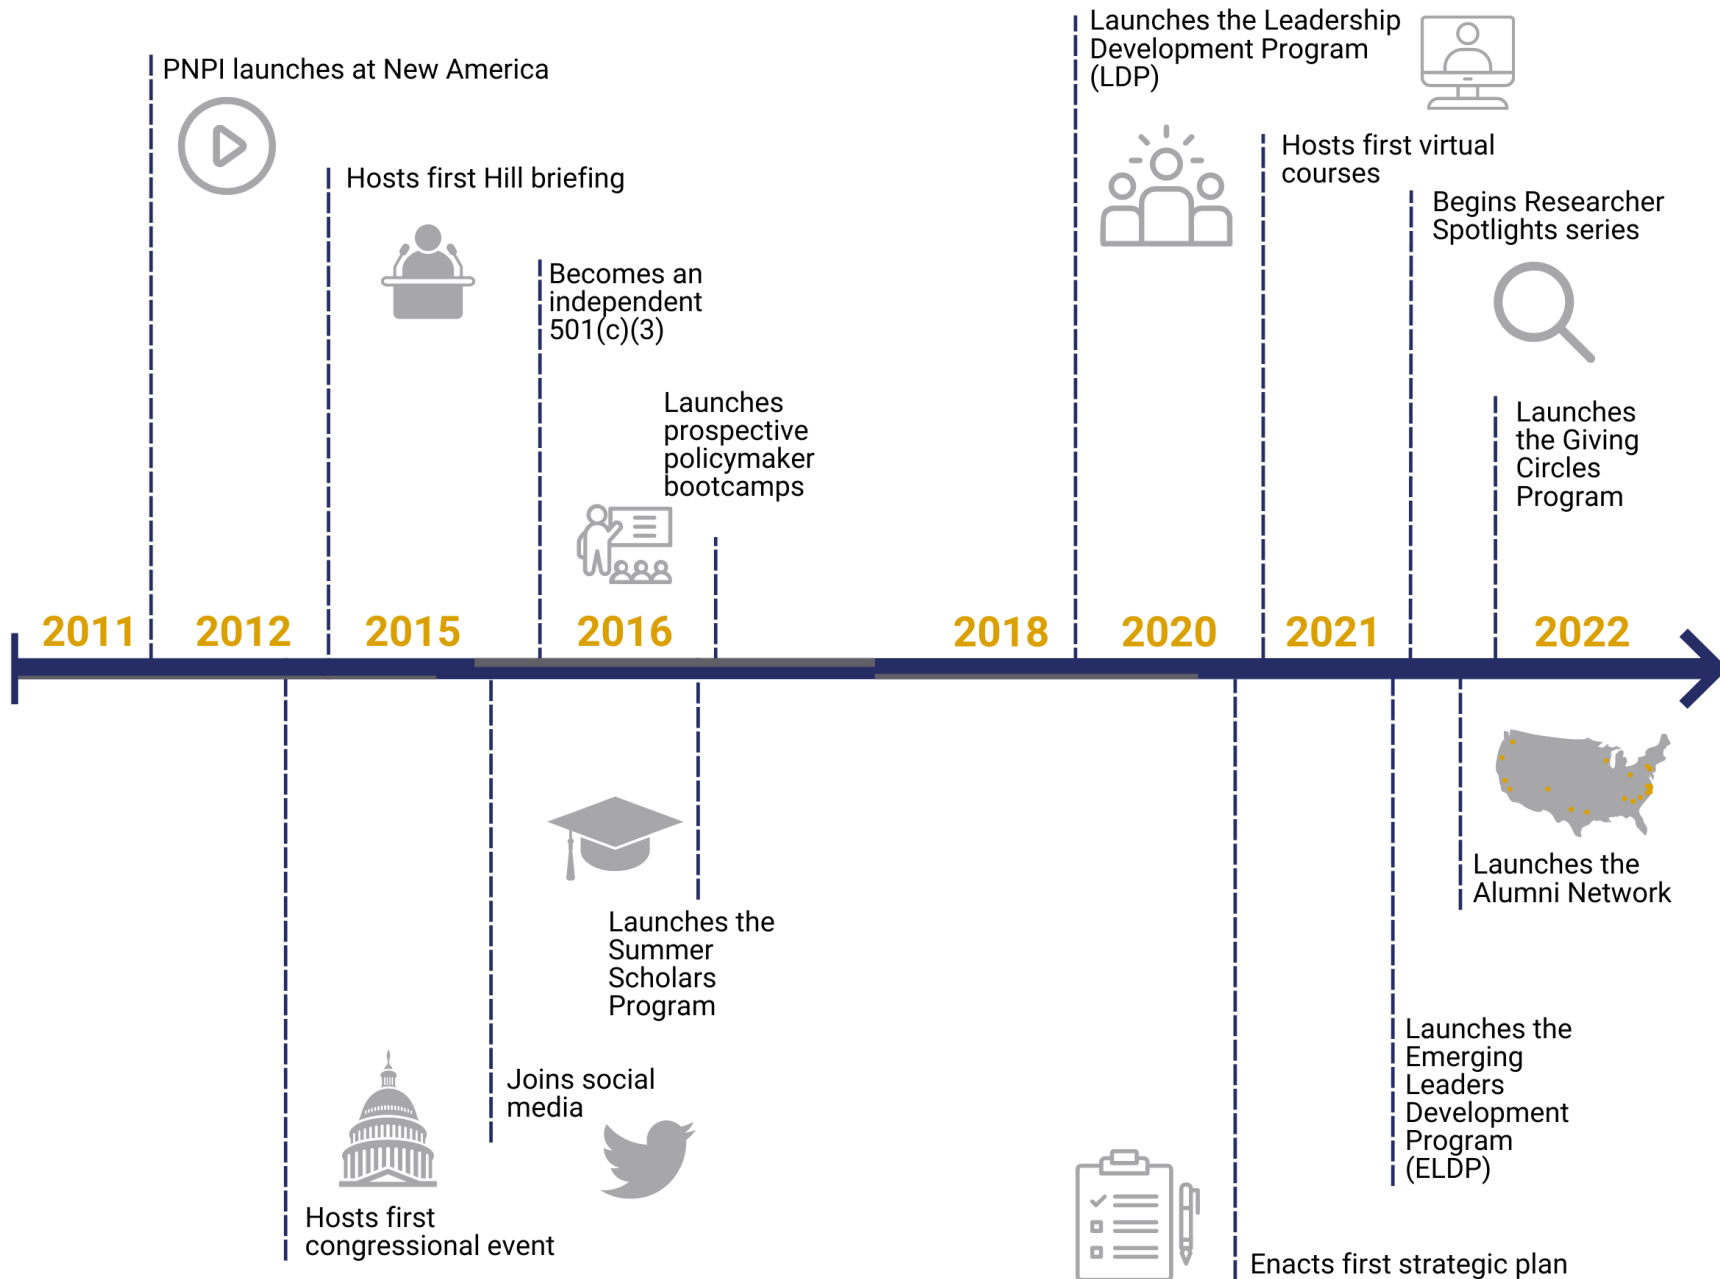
PNPI launches at New America

Hosts first Hill briefing

Becomes an independent 501(c)(3)

Launches prospective policymaker bootcamps

Launches the Leadership Development Program (LDP)

Hosts first virtual courses

Begins Researcher Spotlights series

Launches the Giving Circles Program

2011 2012 2015 2016 2018 2020 2021 2022

Launches the Summer Scholars Program

Joins social media

Hosts first congressional event

Enacts first strategic plan

Launches the Emerging Leaders Development Program (ELDP)

Launches the Alumni Network